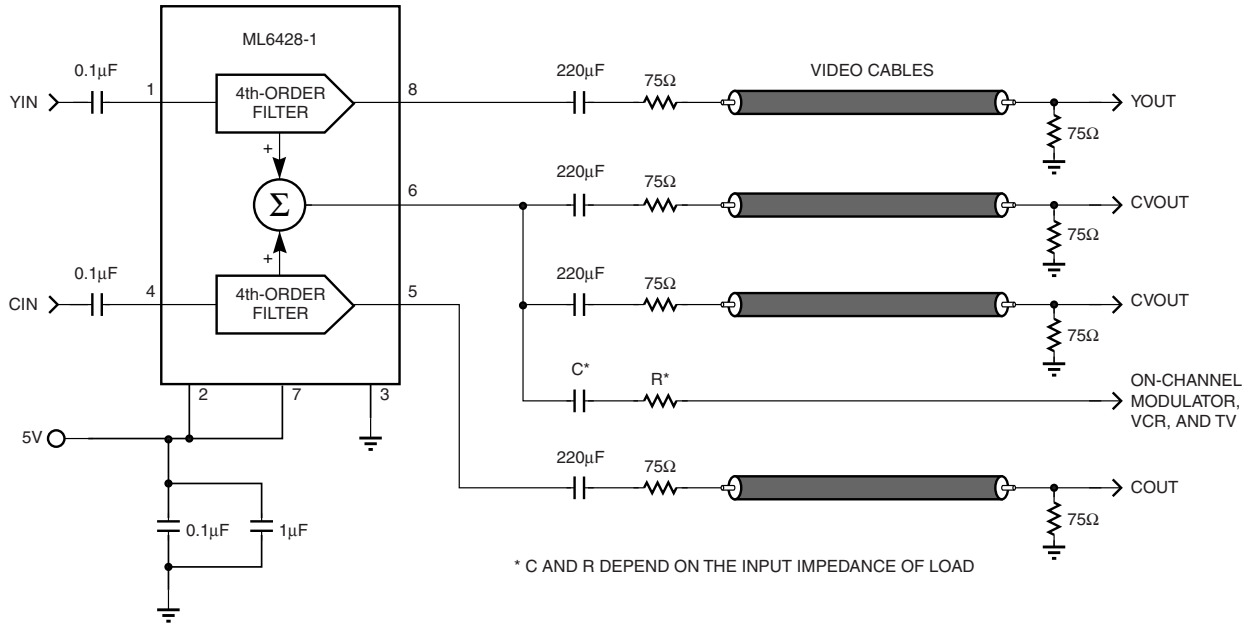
ML6428-1

0.1µF

YIN

1

4th-ORDER FILTER

8

220µF

75Ω

VIDEO CABLES

YOUT

75Ω

+

$\Sigma$

6

220µF

75Ω

CVOUT

75Ω

+

0.1µF

CIN

4

4th-ORDER FILTER

5

220µF

75Ω

CVOUT

75Ω

C*

R*

ON-CHANNEL MODULATOR, VCR, AND TV

2

7

3

5V

220µF

75Ω

COUT

75Ω

0.1µF

1µF

* C AND R DEPEND ON THE INPUT IMPEDANCE OF LOAD